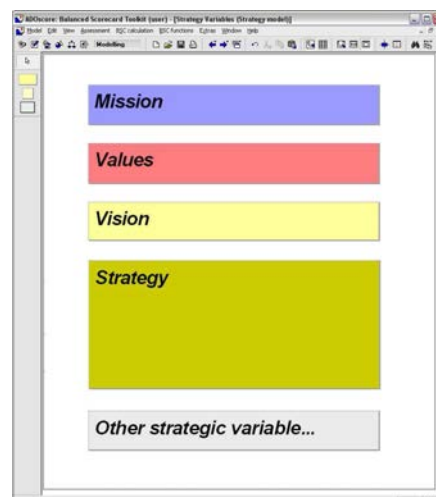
ADOscore: Balanced Scorecard Toolkit (user) - [Strategy Variables (Strategy model)]

Model Edit View Assessment BSC calculation BSC functions Extras Window Help

Modelling

Mission

Values

Vision

Strategy

Other strategic variable...